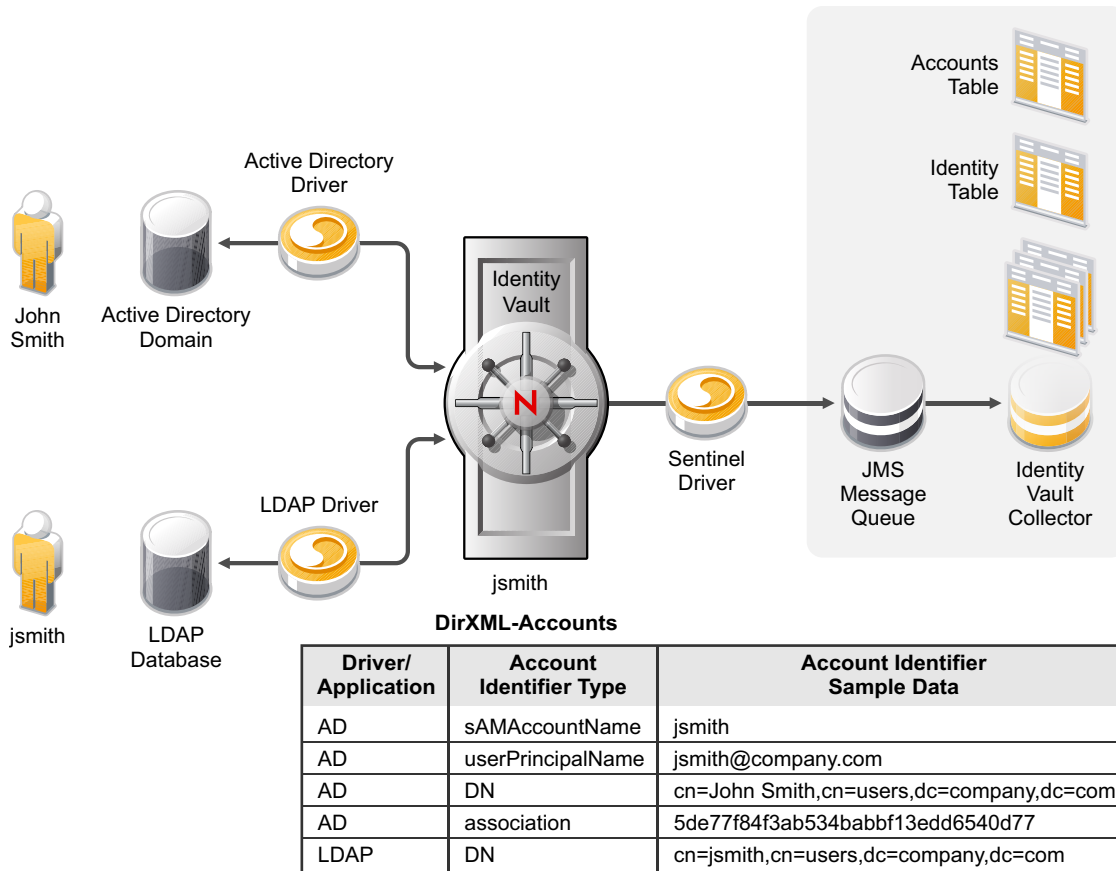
Accounts Table

Identity Table

Active Directory Driver

John Smith

Active Directory Domain

Identity Vault

N

Sentinel Driver

JMS Message Queue

Identity Vault Collector

LDAP Driver

jsmith

LDAP Database

jsmith

DirXML-Accounts

| Driver/ Application | Account Identifier Type | Account Identifier Sample Data |
|---|---|---|
| AD | sAMAccountName | jsmith |
| AD | userPrincipalName | jsmith@company.com |
| AD | DN | cn=John Smith,cn=users,dc=company,dc=com |
| AD | association | 5de77f84f3ab534babbf13edd6540d77 |
| LDAP | DN | cn=jsmith,cn=users,dc=company,dc=com |